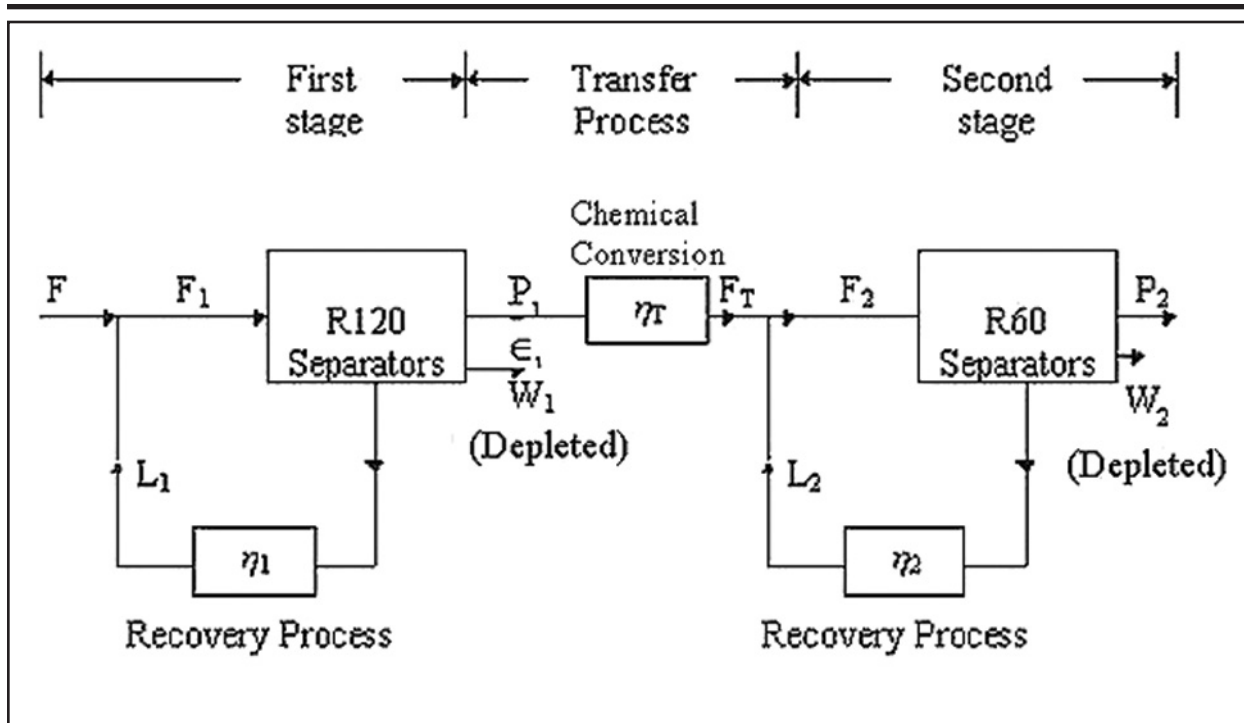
First stage

Transfer Process

Second stage

Chemical Conversion

F

$F_1$

R120 Separators

$P_1$

$\epsilon_1$

$W_1$

(Depleted)

$\eta_T$

$F_T$

$F_2$

R60 Separators

$P_2$

$W_2$

(Depleted)

$L_1$

$\eta_1$

Recovery Process

$L_2$

$\eta_2$

Recovery Process